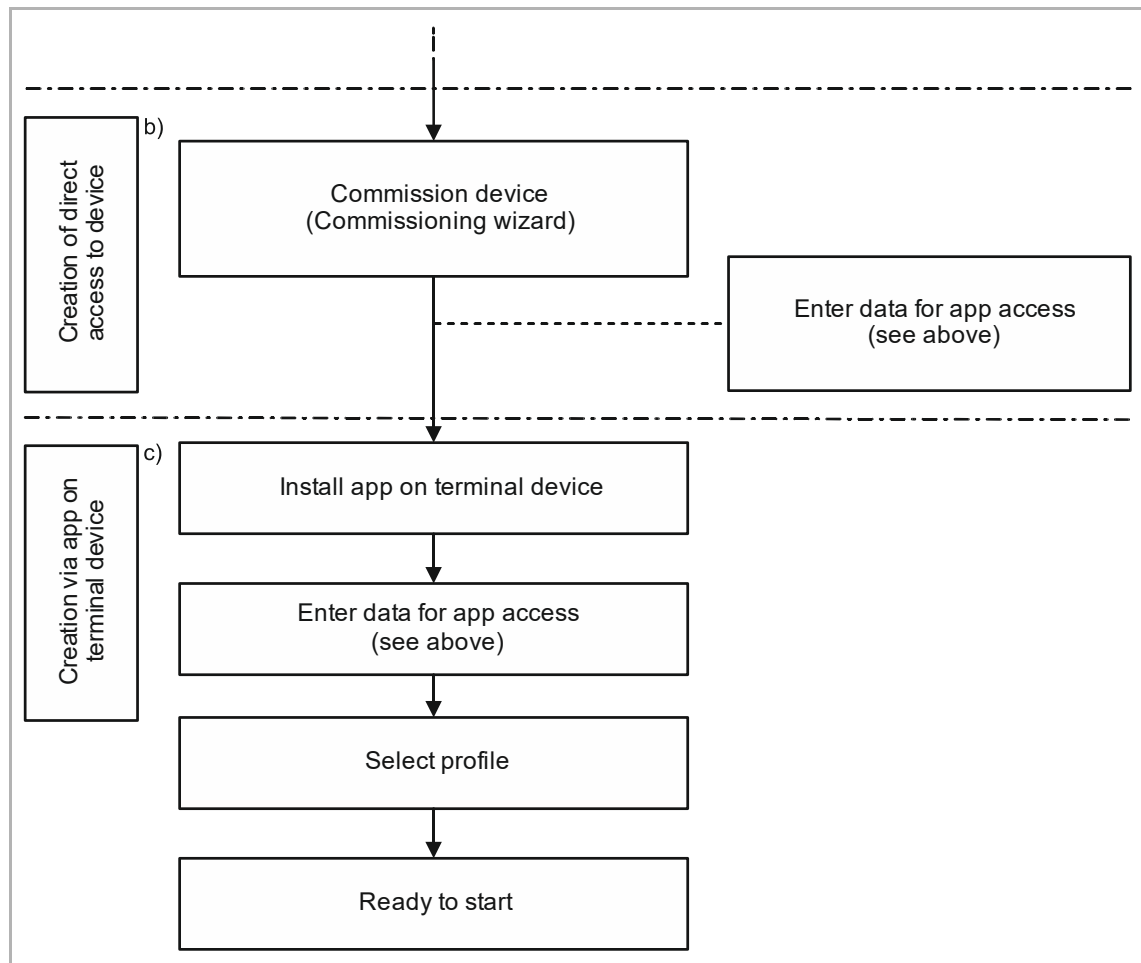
Creation of direct access to device

b)

Commission device
(Commissioning wizard)

Enter data for app access
(see above)

Creation via app on terminal device

c)

Install app on terminal device

Enter data for app access
(see above)

Select profile

Ready to start